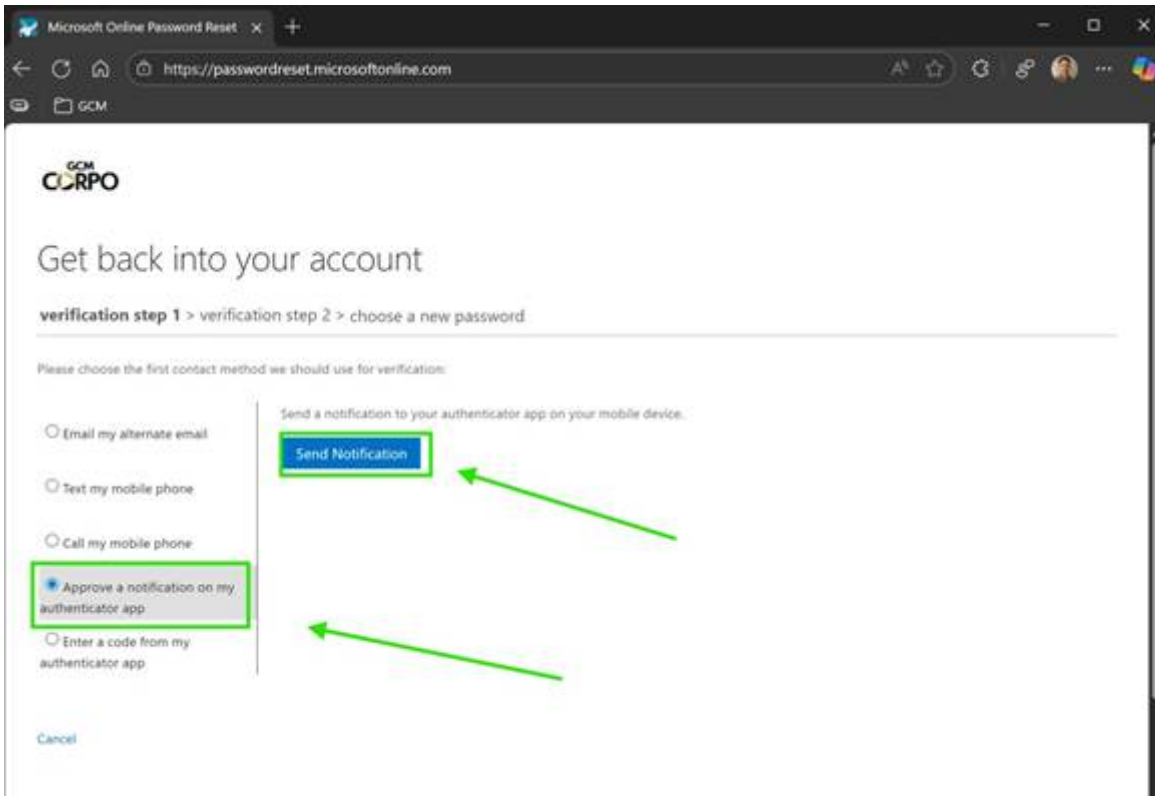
Microsoft Online Password Reset

https://passwordreset.microsoftonline.com

GCM

GCM
CORPO

Get back into your account

verification step 1 > verification step 2 > choose a new password

Please choose the first contact method we should use for verification:

Email my alternate email

Text my mobile phone

Call my mobile phone

Approve a notification on my authenticator app

Enter a code from my authenticator app

Send a notification to your authenticator app on your mobile device.

Send Notification

Cancel